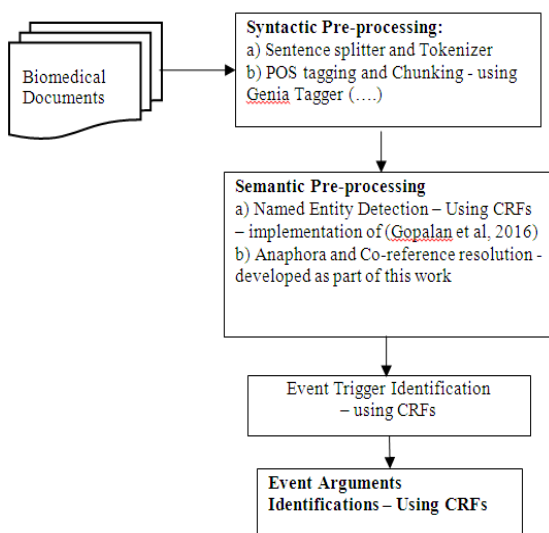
Biomedical Documents

Syntactic Pre-processing:
a) Sentence splitter and Tokenizer
b) POS tagging and Chunking - using Genia Tagger (….)

Semantic Pre-processing
a) Named Entity Detection – Using CRFs – implementation of (Gopalan et al, 2016)
b) Anaphora and Co-reference resolution - developed as part of this work

Event Trigger Identification – using CRFs

Event Arguments Identifications – Using CRFs